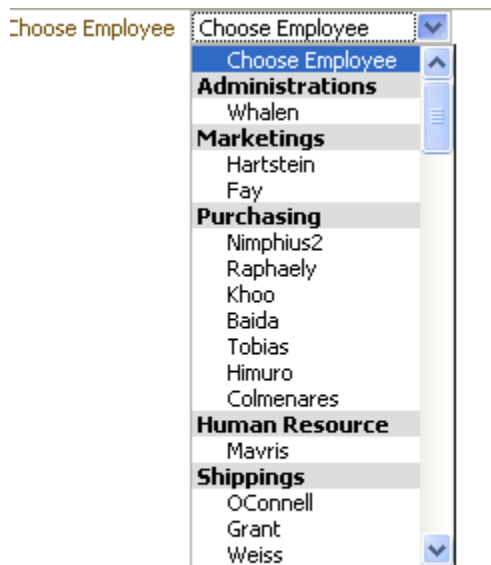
Choose Employee Choose Employee

Choose Employee
Administrations
Whalen
Marketings
Hartstein
Fay
Purchasing
Nimphius2
Raphaely
Khoo
Baida
Tobias
Himuro
Colmenares
Human Resource
Mavris
Shippings
OConnell
Grant
Weiss